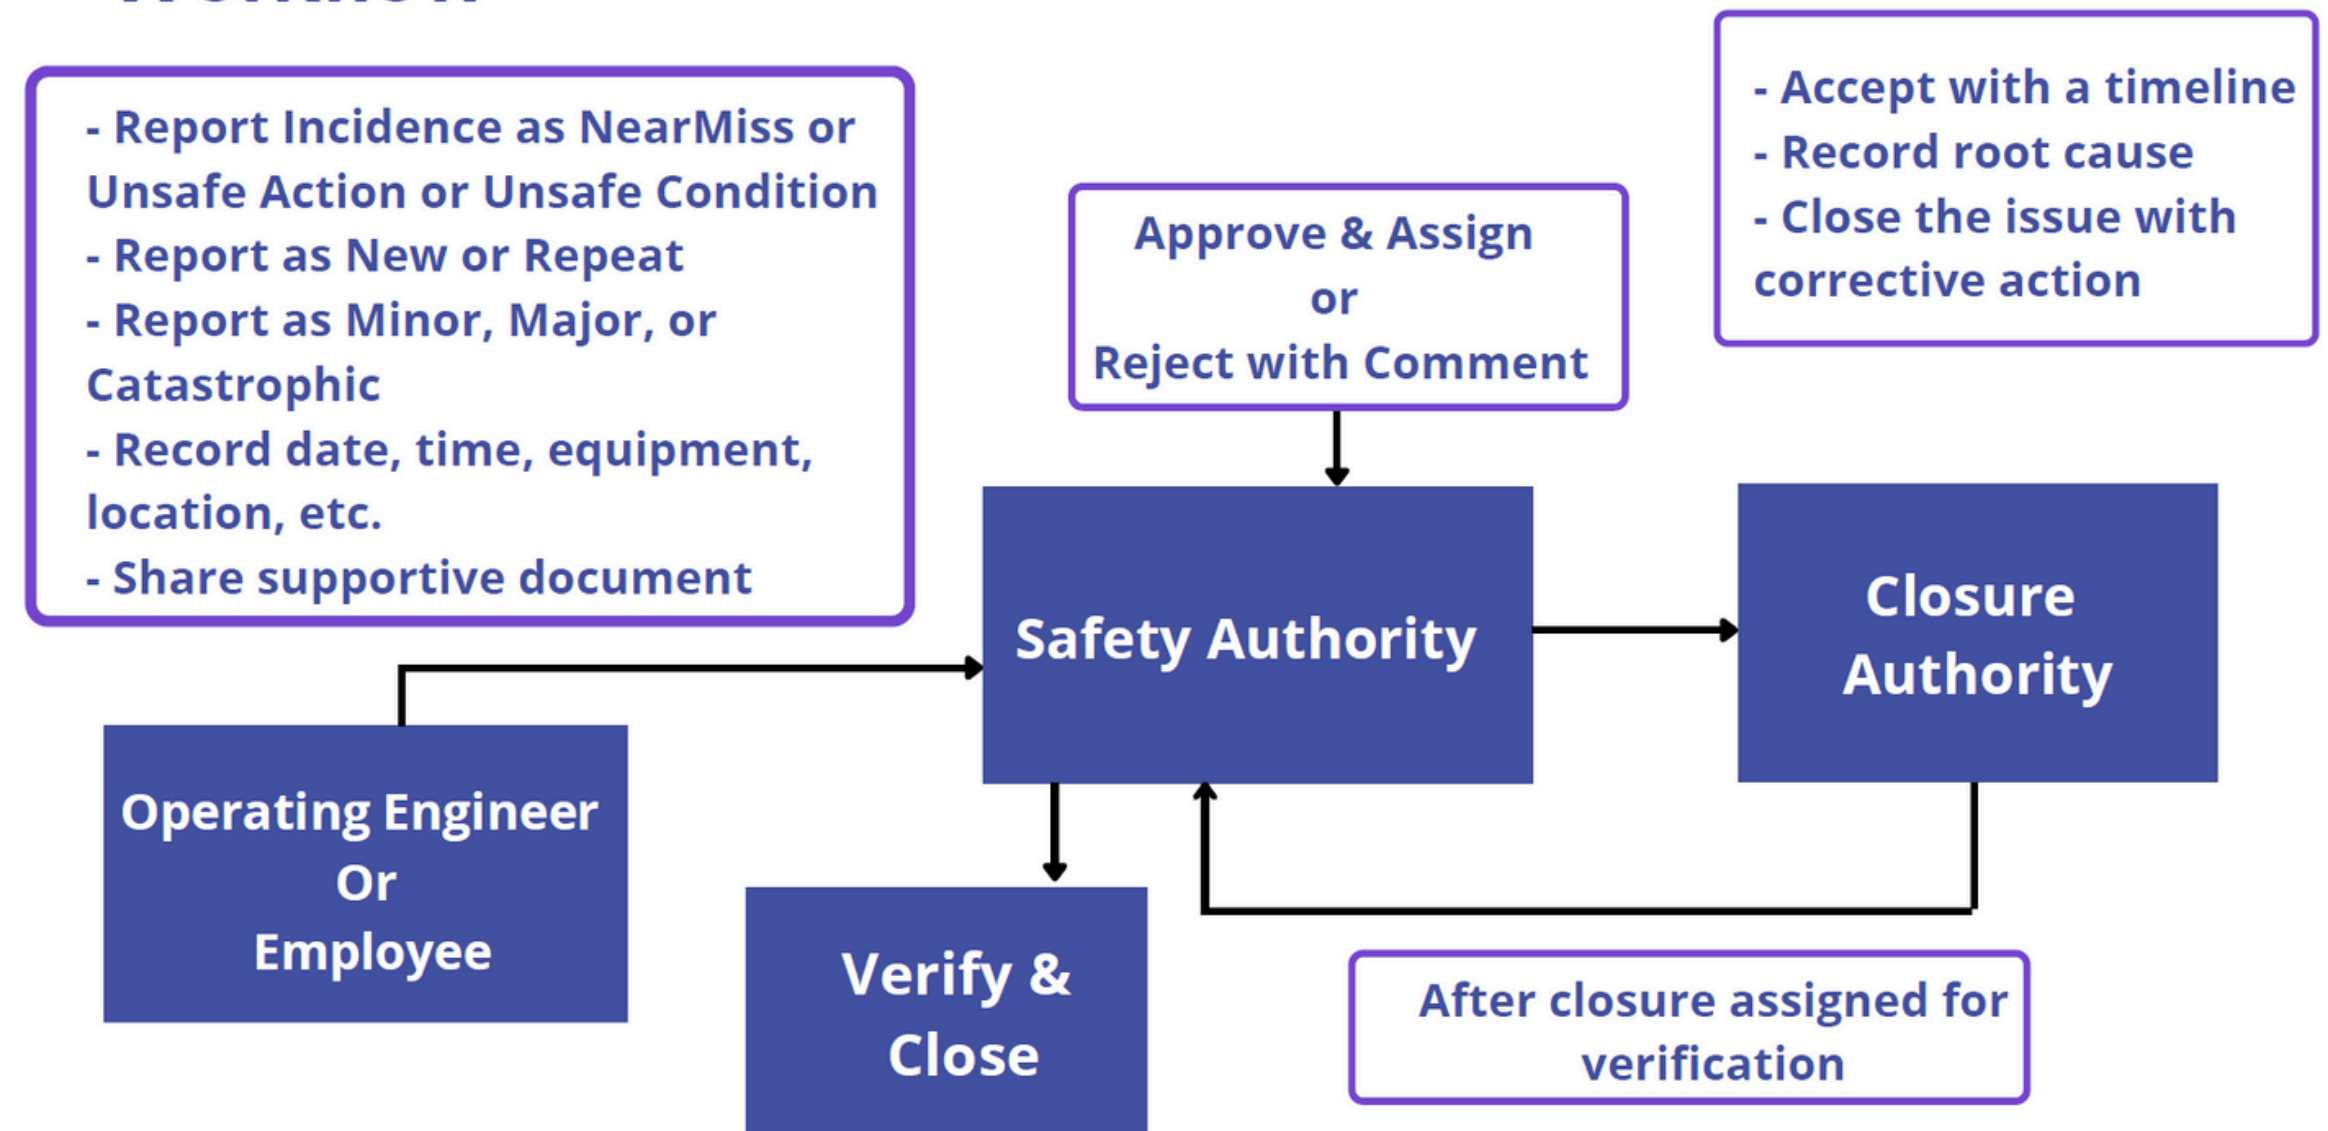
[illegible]

- Report Incidence as NearMiss or Unsafe Action or Unsafe Condition
- Report as New or Repeat
- Report as Minor, Major, or Catastrophic
- Record date, time, equipment, location, etc.
- Share supportive document

Approve & Assign
or
Reject with Comment

- Accept with a timeline
- Record root cause
- Close the issue with corrective action

Safety Authority

Closure Authority

Operating Engineer
Or
Employee

Verify & Close

After closure assigned for verification